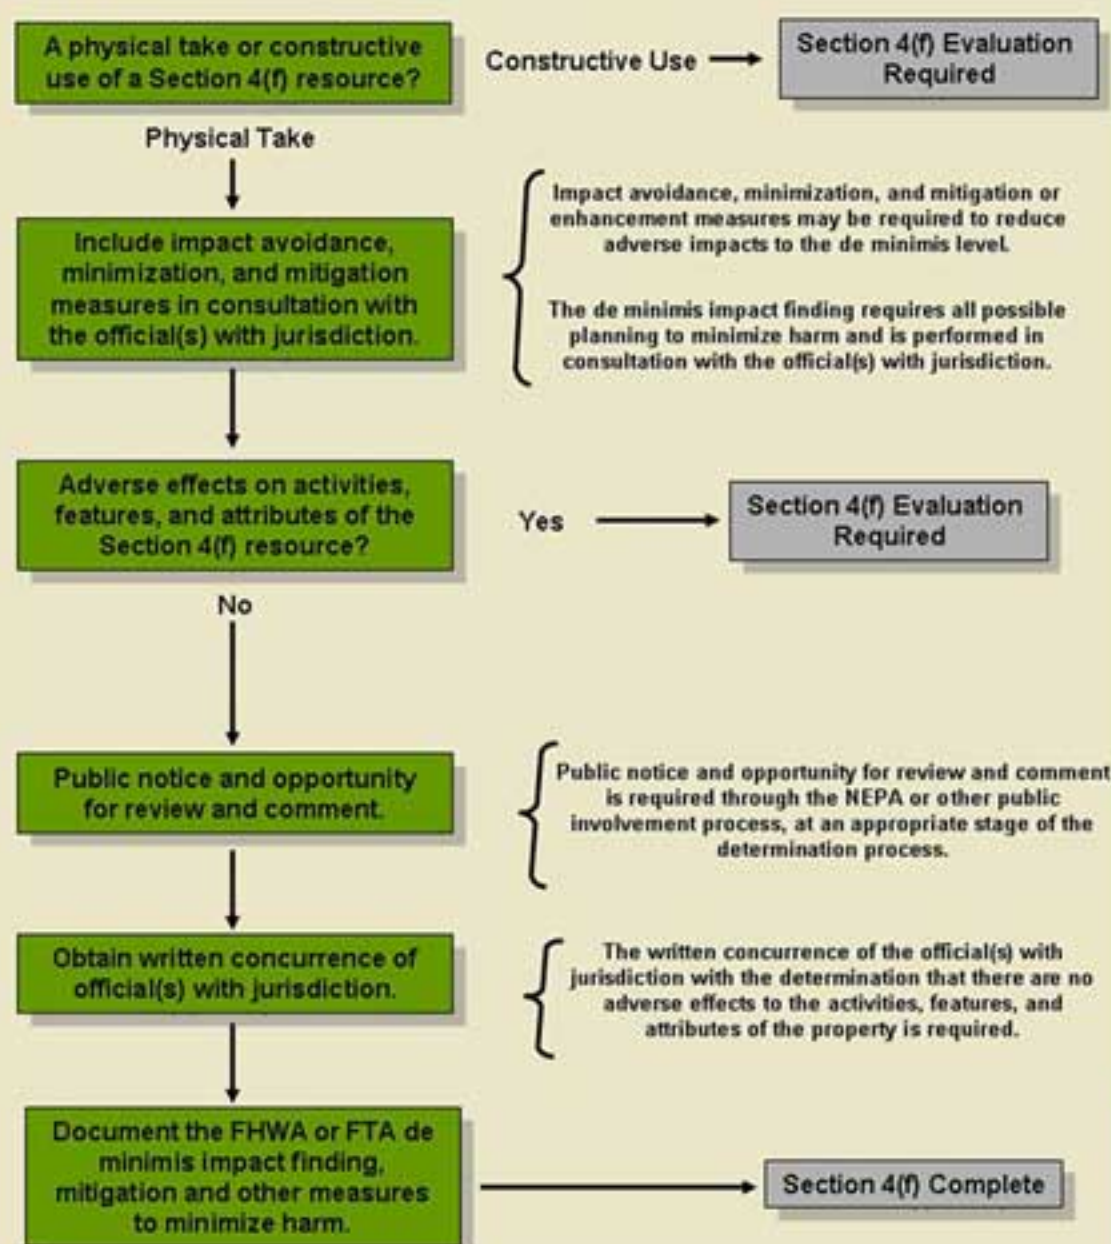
A physical take or constructive use of a Section 4(f) resource?

Constructive Use

Section 4(f) Evaluation Required

Physical Take

Include impact avoidance, minimization, and mitigation measures in consultation with the official(s) with jurisdiction.

Impact avoidance, minimization, and mitigation or enhancement measures may be required to reduce adverse impacts to the de minimis level.

The de minimis impact finding requires all possible planning to minimize harm and is performed in consultation with the official(s) with jurisdiction.

Adverse effects on activities, features, and attributes of the Section 4(f) resource?

Yes

Section 4(f) Evaluation Required

No

Public notice and opportunity for review and comment.

Public notice and opportunity for review and comment is required through the NEPA or other public involvement process, at an appropriate stage of the determination process.

Obtain written concurrence of official(s) with jurisdiction.

The written concurrence of the official(s) with jurisdiction with the determination that there are no adverse effects to the activities, features, and attributes of the property is required.

Document the FHWA or FTA de minimis impact finding, mitigation and other measures to minimize harm.

Section 4(f) Complete